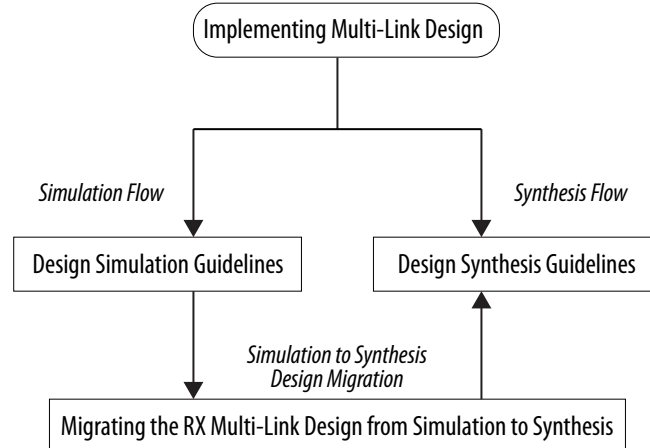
Implementing Multi-Link Design

Simulation Flow

Synthesis Flow

Design Simulation Guidelines

Design Synthesis Guidelines

Simulation to Synthesis Design Migration

Migrating the RX Multi-Link Design from Simulation to Synthesis